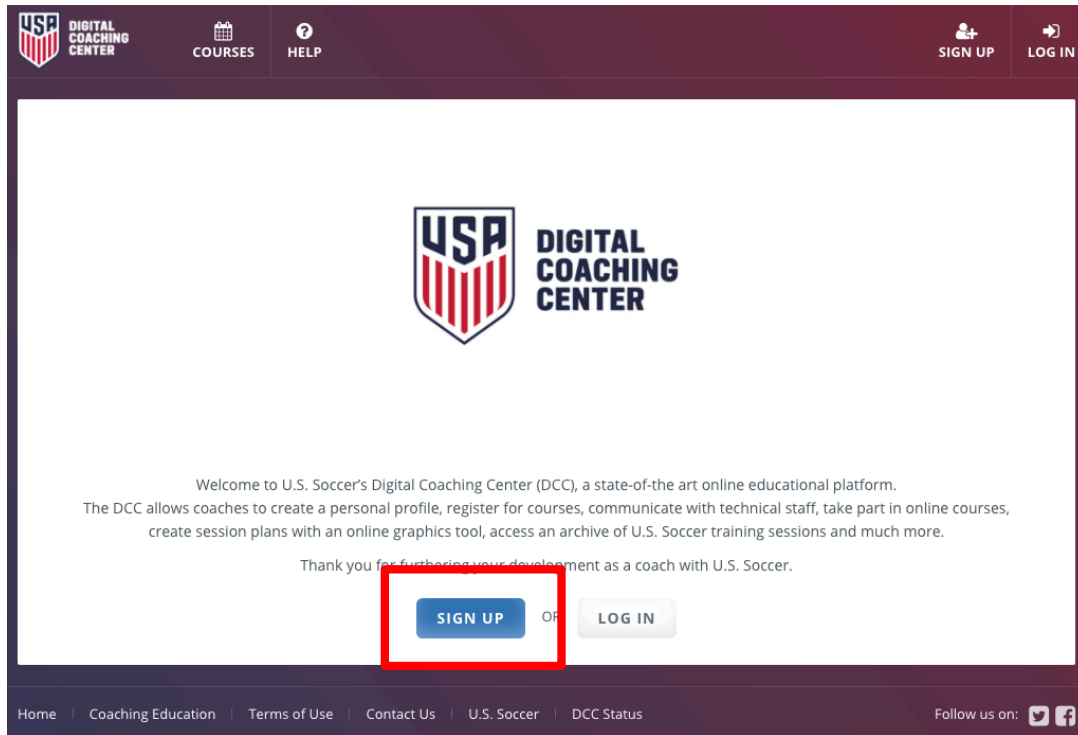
USA DIGITAL COACHING CENTER

COURSES

HELP

SIGN UP

LOG IN

USA

DIGITAL COACHING CENTER

Welcome to U.S. Soccer's Digital Coaching Center (DCC), a state-of-the art online educational platform. The DCC allows coaches to create a personal profile, register for courses, communicate with technical staff, take part in online courses, create session plans with an online graphics tool, access an archive of U.S. Soccer training sessions and much more.

Thank you f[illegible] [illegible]ment as a coach with U.S. Soccer.

SIGN UP

O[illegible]

LOG IN

Home | Coaching Education | Terms of Use | Contact Us | U.S. Soccer | DCC Status

Follow us on: